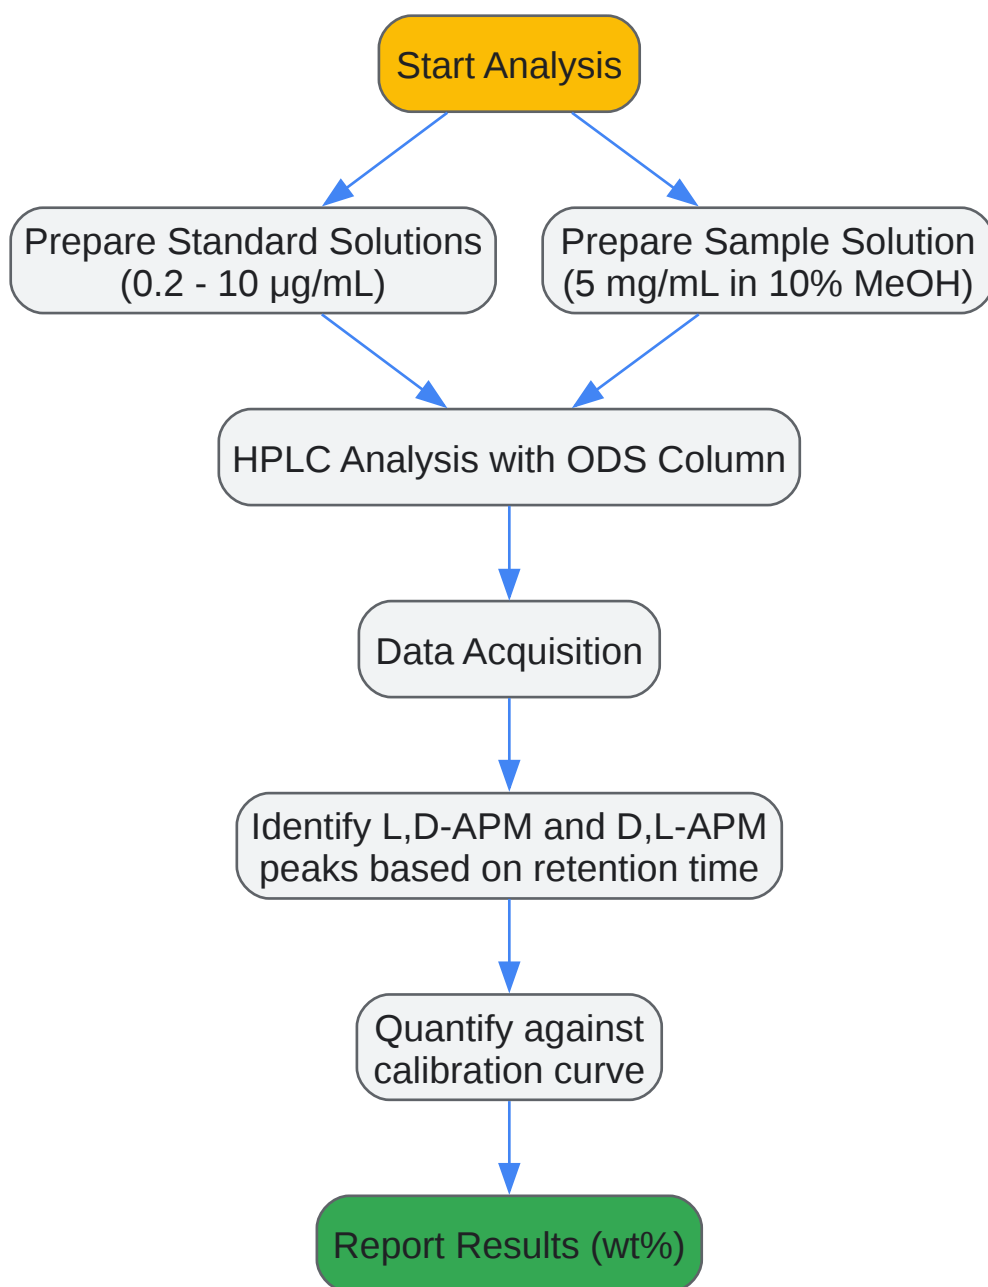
Start Analysis

Prepare Standard Solutions (0.2 - 10 µg/mL)

Prepare Sample Solution (5 mg/mL in 10% MeOH)

HPLC Analysis with ODS Column

Data Acquisition

Identify L,D-APM and D,L-APM peaks based on retention time

Quantify against calibration curve

Report Results (wt%)